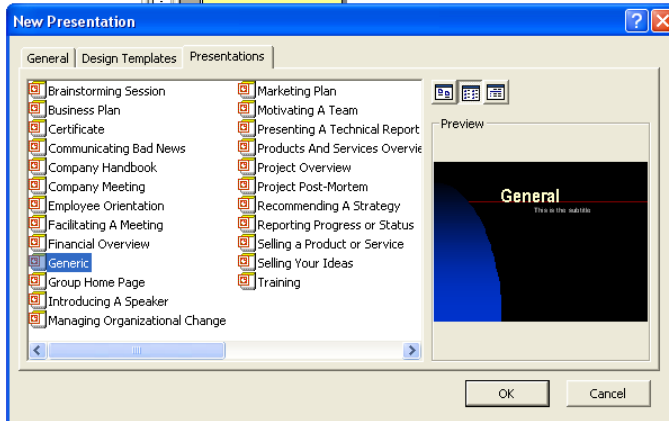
New Presentation

General | Design Templates | Presentations

Brainstorming Session
Business Plan
Certificate
Communicating Bad News
Company Handbook
Company Meeting
Employee Orientation
Facilitating A Meeting
Financial Overview
Generic
Group Home Page
Introducing A Speaker
Managing Organizational Change

Marketing Plan
Motivating A Team
Presenting A Technical Report
Products And Services Overvie
Project Overview
Project Post-Mortem
Recommending A Strategy
Reporting Progress or Status
Selling a Product or Service
Selling Your Ideas
Training

Preview

General
This is the subtitle

OK
Cancel